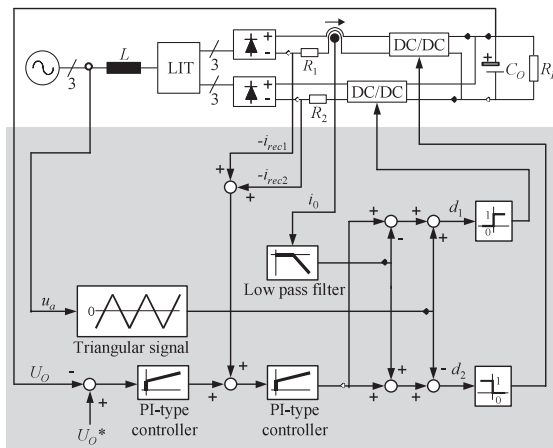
3
$L$
LIT
3
3
$R_1$
$R_2$
DC/DC
DC/DC
$C_O$
$R_L$
$-i_{rec1}$
$-i_{rec2}$
+
+
+
$i_0$
+
-
+
+
$d_1$
1
0
Low pass filter
$u_a$
0
Triangular signal
$U_O$
-
+
+
+
+
+
-
$d_2$
1
0
+
PI-type controller
PI-type controller
$U_O$*